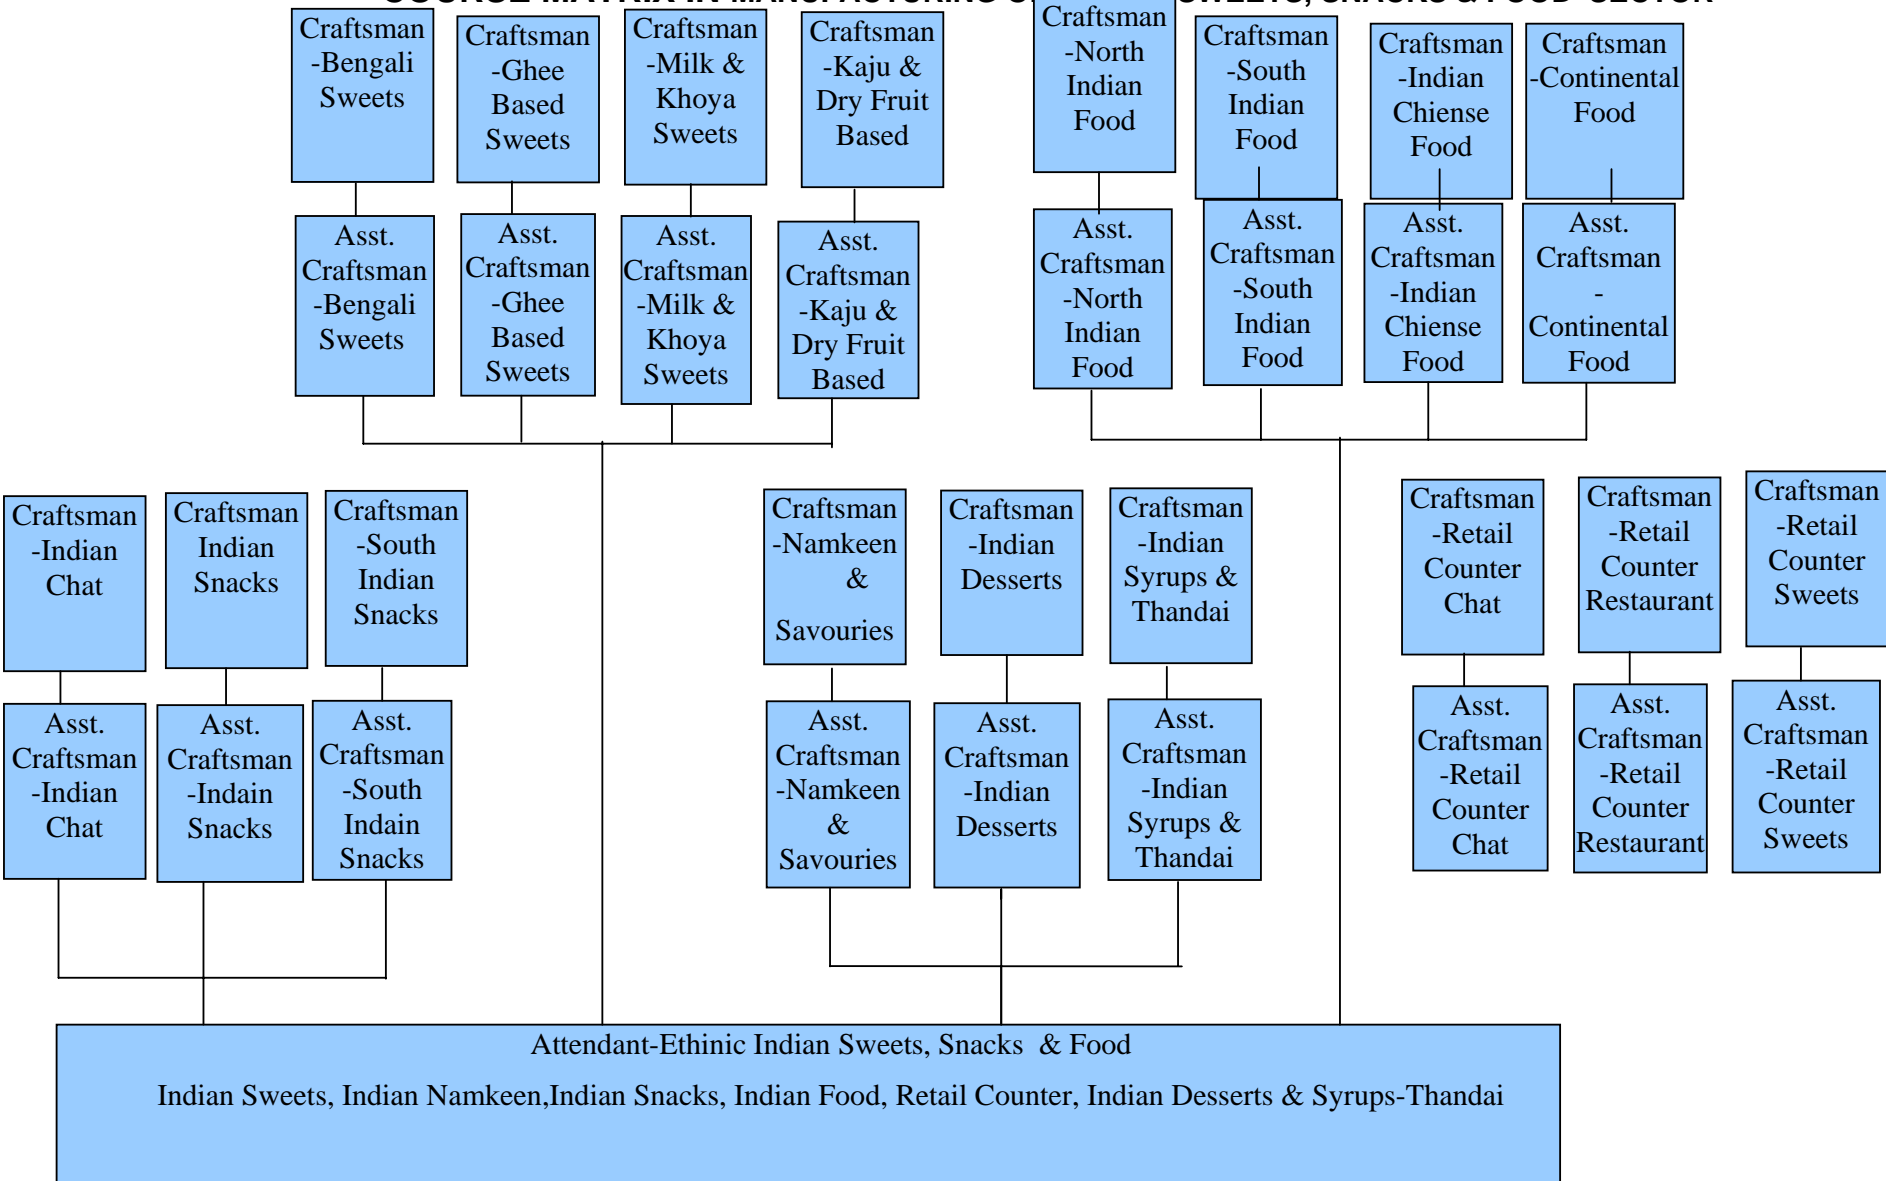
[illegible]

Craftsman -Bengali Sweets

Craftsman -Ghee Based Sweets

Craftsman -Milk & Khoya Sweets

Craftsman -Kaju & Dry Fruit Based

Craftsman -North Indian Food

Craftsman -South Indian Food

Craftsman -Indian Chiense Food

Craftsman -Continental Food

Asst. Craftsman -Bengali Sweets

Asst. Craftsman -Ghee Based Sweets

Asst. Craftsman -Milk & Khoya Sweets

Asst. Craftsman -Kaju & Dry Fruit Based

Asst. Craftsman -North Indian Food

Asst. Craftsman -South Indian Food

Asst. Craftsman -Indian Chiense Food

Asst. Craftsman - Continental Food

Craftsman -Indian Chat

Craftsman Indian Snacks

Craftsman -South Indian Snacks

Craftsman -Namkeen & Savouries

Craftsman -Indian Desserts

Craftsman -Indian Syrups & Thandai

Craftsman -Retail Counter Chat

Craftsman -Retail Counter Restaurant

Craftsman -Retail Counter Sweets

Asst. Craftsman -Indian Chat

Asst. Craftsman -Indain Snacks

Asst. Craftsman -South Indain Snacks

Asst. Craftsman -Namkeen & Savouries

Asst. Craftsman -Indian Desserts

Asst. Craftsman -Indian Syrups & Thandai

Asst. Craftsman -Retail Counter Chat

Asst. Craftsman -Retail Counter Restaurant

Asst. Craftsman -Retail Counter Sweets

Attendant-Ethinic Indian Sweets, Snacks & Food

Indian Sweets, Indian Namkeen,Indian Snacks, Indian Food, Retail Counter, Indian Desserts & Syrups-Thandai